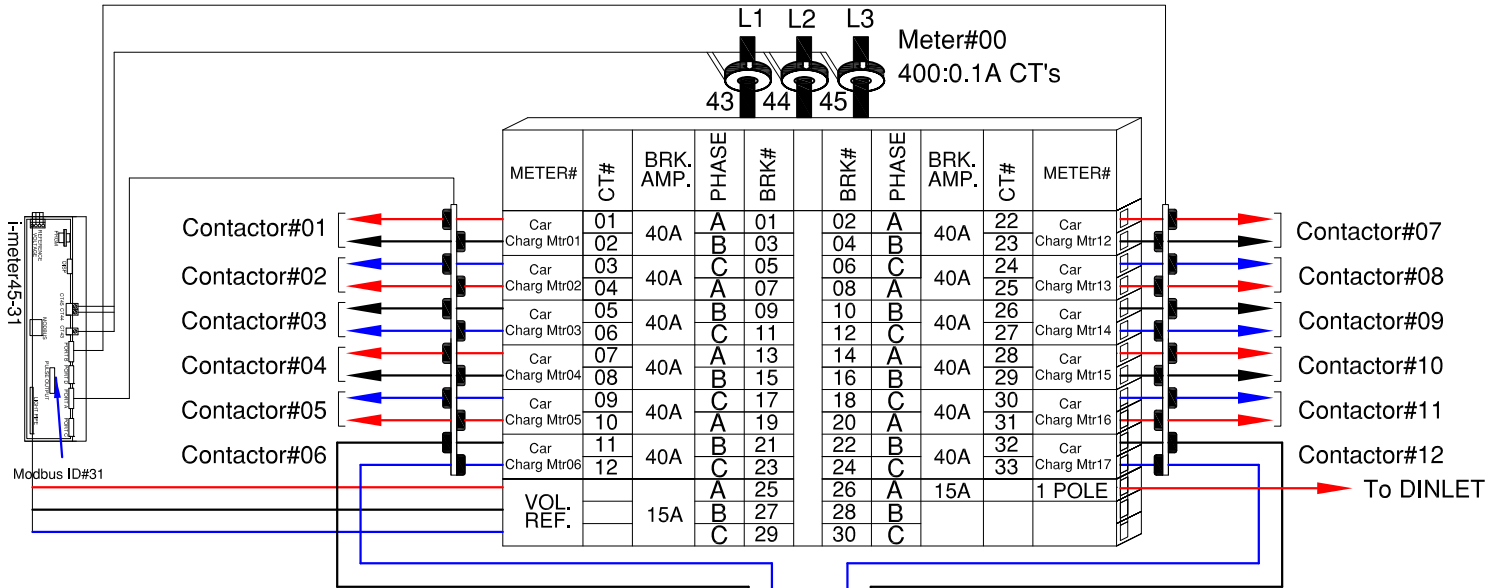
L1 L2 L3

Meter#00
400:0.1A CT's

43 44 45

I-meter45-31

Modbus ID#31

Contactor#01
Contactor#02
Contactor#03
Contactor#04
Contactor#05
Contactor#06

| METER# | CT# | BRK. AMP. | PHASE | BRK# | | BRK# | PHASE | BRK. AMP. | CT# | METER# |
|---|---|---|---|---|---|---|---|---|---|---|
| Car Charg Mtr01 | 01 | 40A | A | 01 | | 02 | A | 40A | 22 | Car Charg Mtr12 |
| | 02 | | B | 03 | | 04 | B | | 23 | |
| Car Charg Mtr02 | 03 | 40A | C | 05 | | 06 | C | 40A | 24 | Car Charg Mtr13 |
| | 04 | | A | 07 | | 08 | A | | 25 | |
| Car Charg Mtr03 | 05 | 40A | B | 09 | | 10 | B | 40A | 26 | Car Charg Mtr14 |
| | 06 | | C | 11 | | 12 | C | | 27 | |
| Car Charg Mtr04 | 07 | 40A | A | 13 | | 14 | A | 40A | 28 | Car Charg Mtr15 |
| | 08 | | B | 15 | | 16 | B | | 29 | |
| Car Charg Mtr05 | 09 | 40A | C | 17 | | 18 | C | 40A | 30 | Car Charg Mtr16 |
| | 10 | | A | 19 | | 20 | A | | 31 | |
| Car Charg Mtr06 | 11 | 40A | B | 21 | | 22 | B | 40A | 32 | Car Charg Mtr17 |
| | 12 | | C | 23 | | 24 | C | | 33 | |
| VOL. REF. | | 15A | A | 25 | | 26 | A | 15A | | 1 POLE |
| | | | B | 27 | | 28 | B | | | |
| | | | C | 29 | | 30 | C | | | |

Contactor#07
Contactor#08
Contactor#09
Contactor#10
Contactor#11
Contactor#12

To DINLET